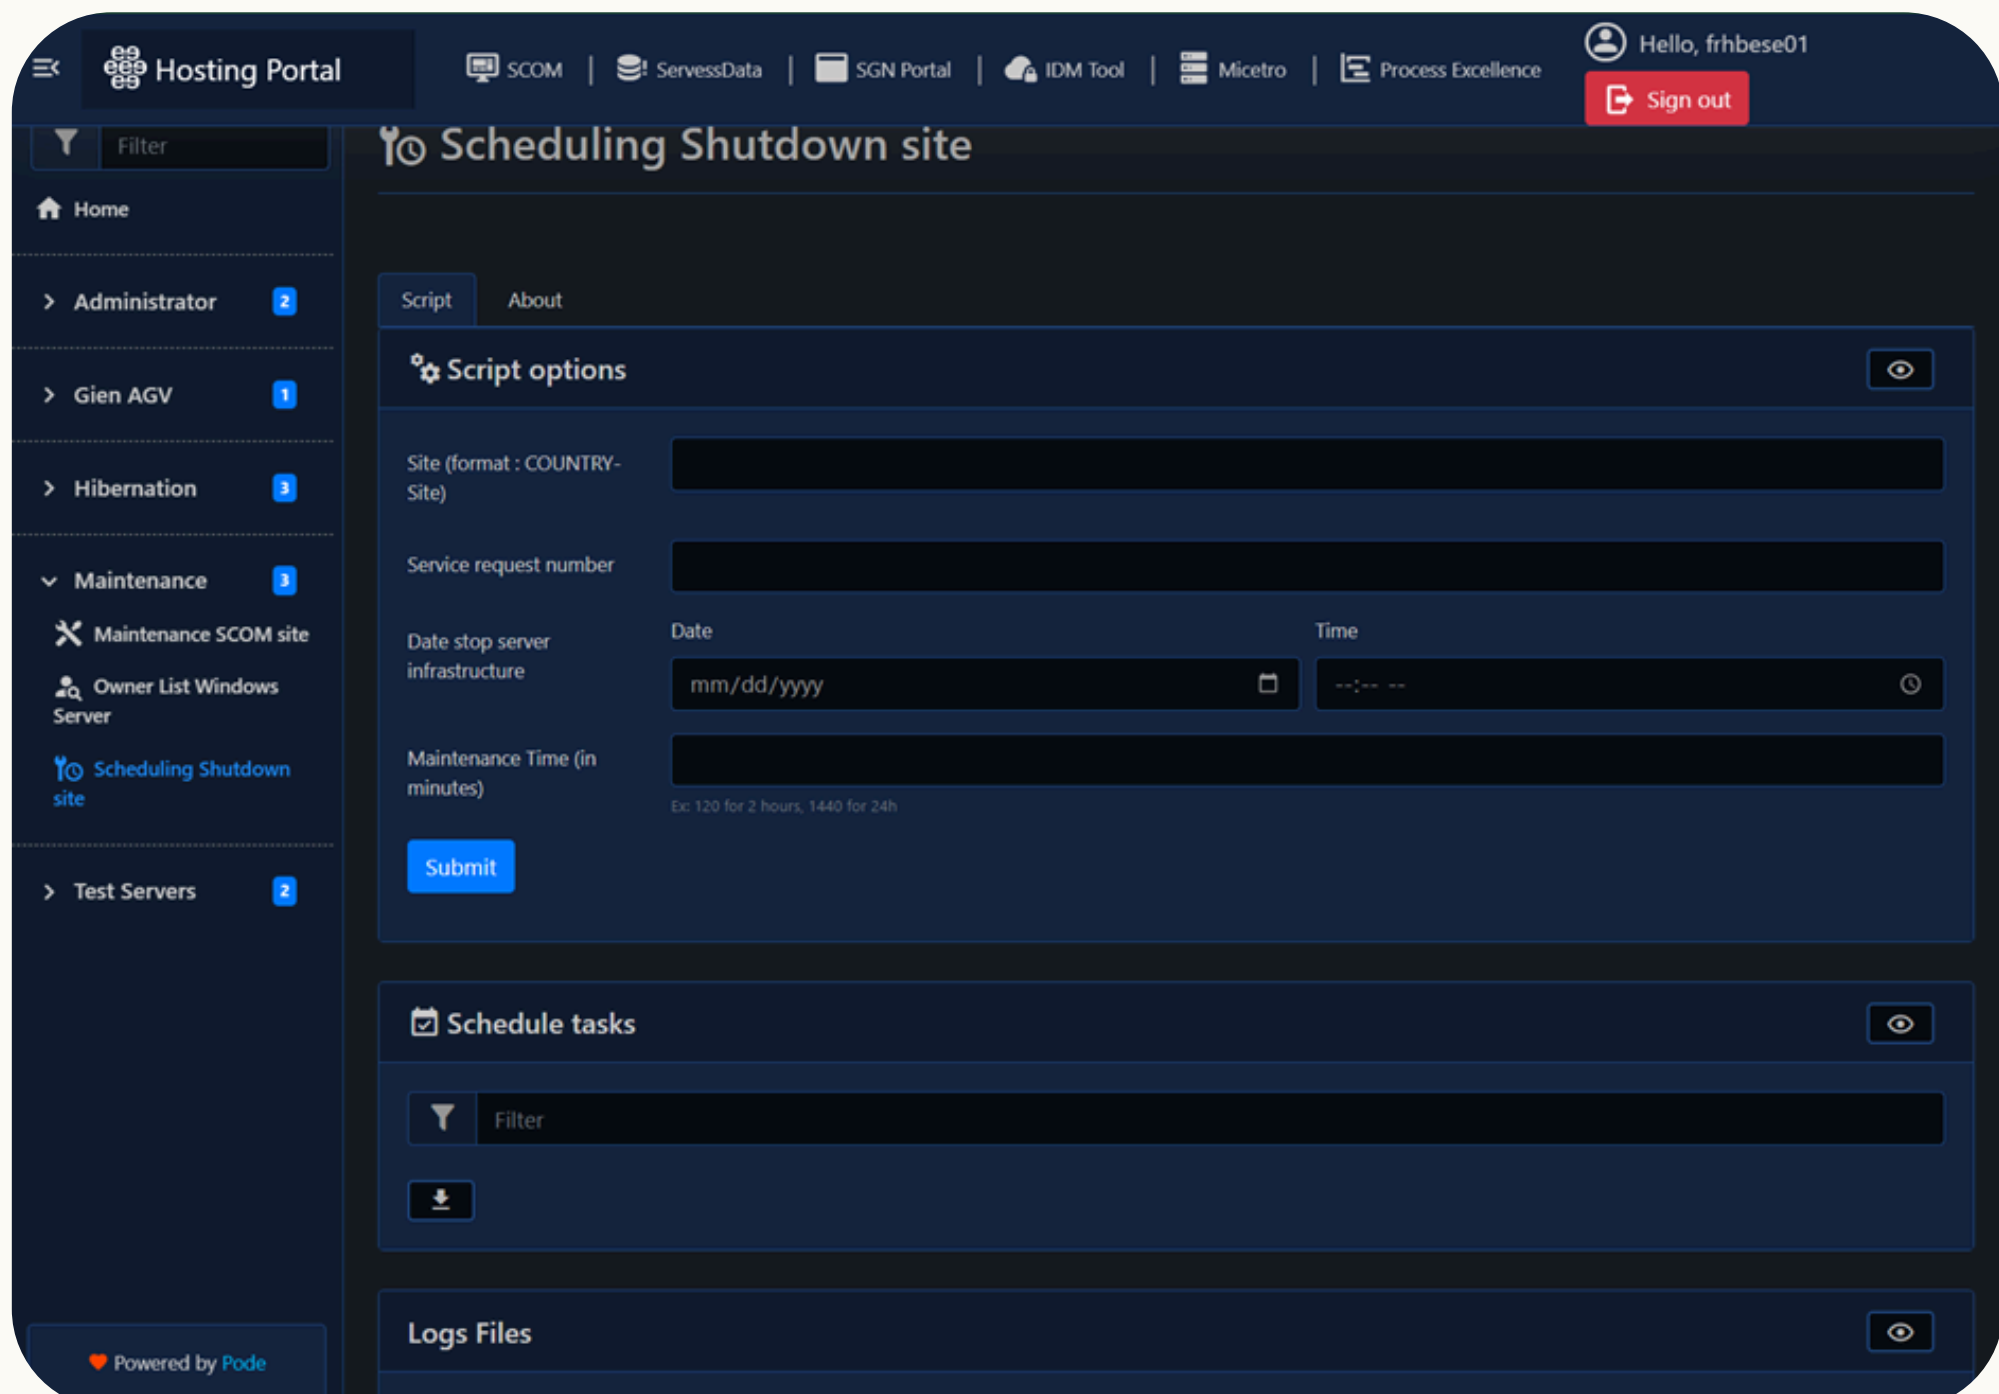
Hosting Portal

SCOM | ServessData | SGN Portal | IDM Tool | Micetro | Process Excellence

Hello, frhbese01

Sign out

Filter

Home

Administrator 2

Gien AGV 1

Hibernation 3

Maintenance 3

Maintenance SCOM site

Owner List Windows Server

Scheduling Shutdown site

Test Servers 2

Powered by Pode

Scheduling Shutdown site

Script About

Script options

Site (format : COUNTRY-Site)

Service request number

Date stop server infrastructure

Date

mm/dd/yyyy

Time

--:-- --

Maintenance Time (in minutes)

Ex: 120 for 2 hours, 1440 for 24h

Submit

Schedule tasks

Filter

Logs Files